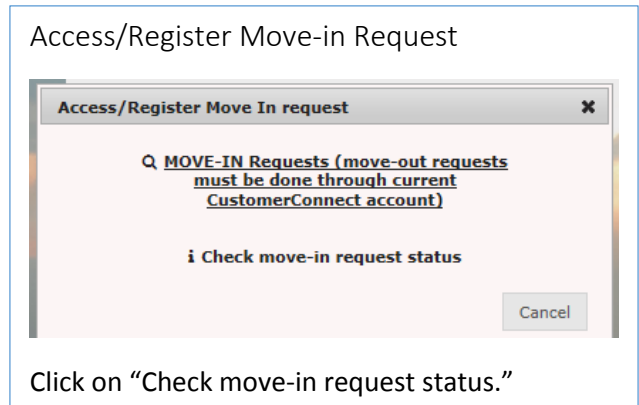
Access/Register Move-in Request

Access/Register Move In request

MOVE-IN Requests (move-out requests must be done through current CustomerConnect account)

Check move-in request status

Cancel

Click on “Check move-in request status.”